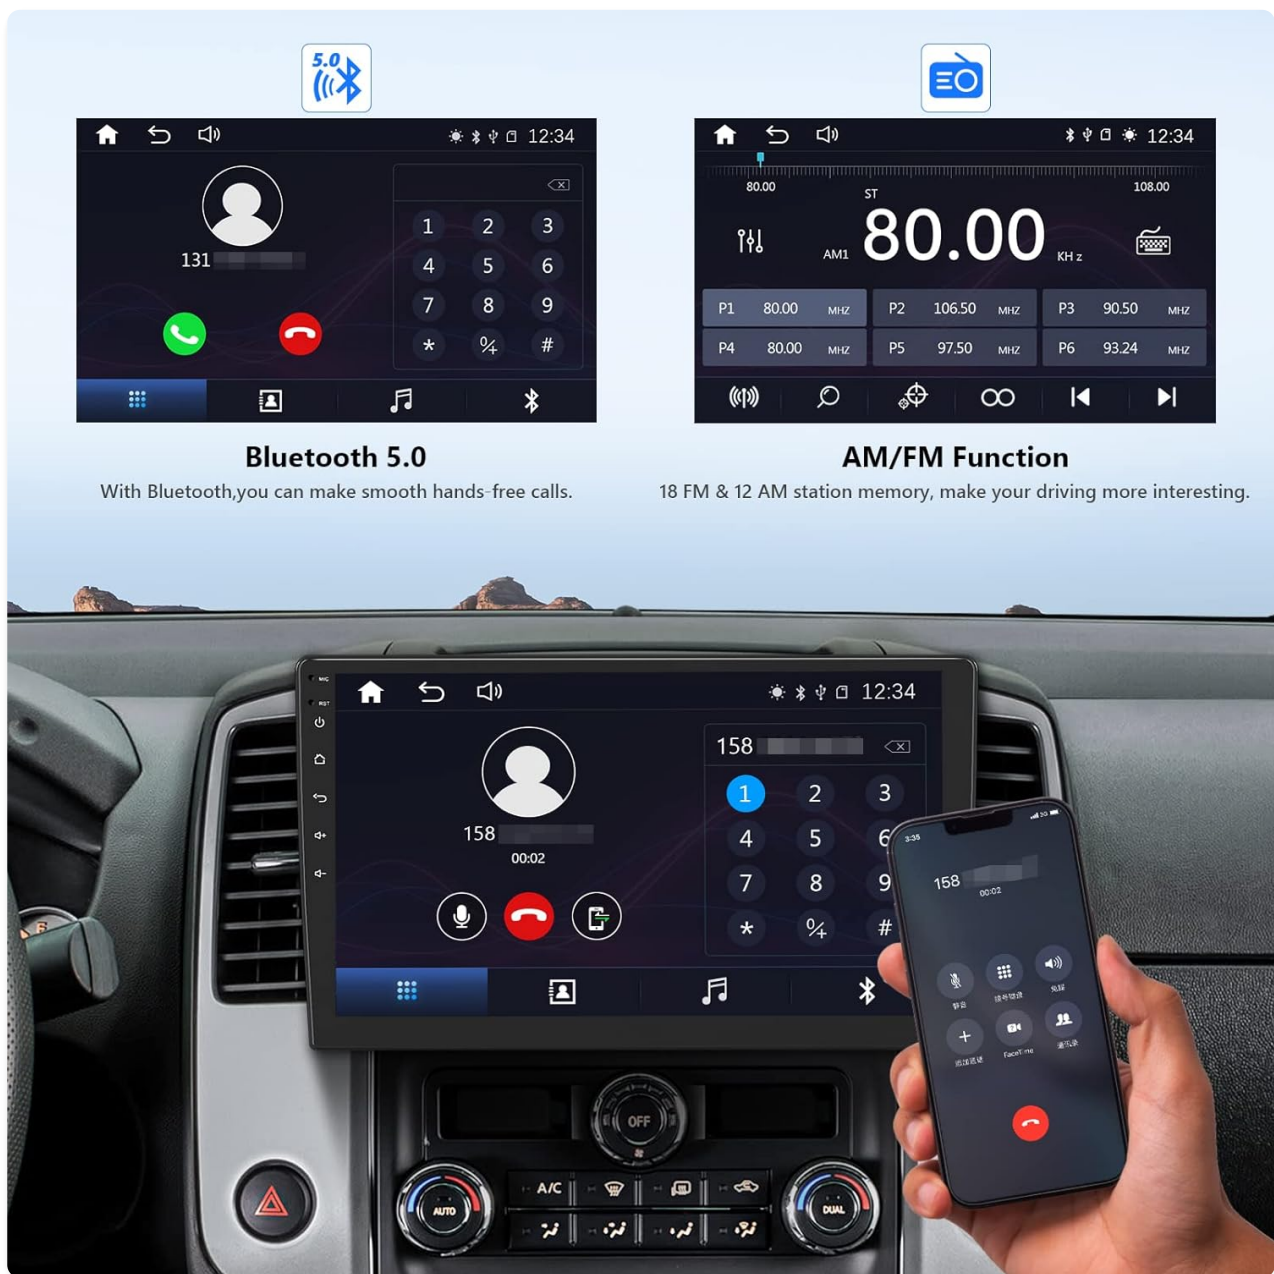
5.0

12:34

131

| 1 | 2 | 3 |
|---|---|---|
| 4 | 5 | 6 |
| 7 | 8 | 9 |
| * | %/ | # |

12:34

80.00

108.00

ST

AM1

80.00

KHz

| P1 80.00 MHZ | P2 106.50 MHZ | P3 90.50 MHZ |
|---|---|---|
| P4 80.00 MHZ | P5 97.50 MHZ | P6 93.24 MHZ |

Bluetooth 5.0

With Bluetooth,you can make smooth hands-free calls.

AM/FM Function

18 FM & 12 AM station memory, make your driving more interesting.

MIC

RST

12:34

158

00:02

158

| 1 | 2 | 3 |
|---|---|---|
| 4 | 5 | 6 |
| 7 | 8 | 9 |
| * | %/ | # |

3:35

158

00:02

FaceTime

OFF

A/C

AUTO

DUAL